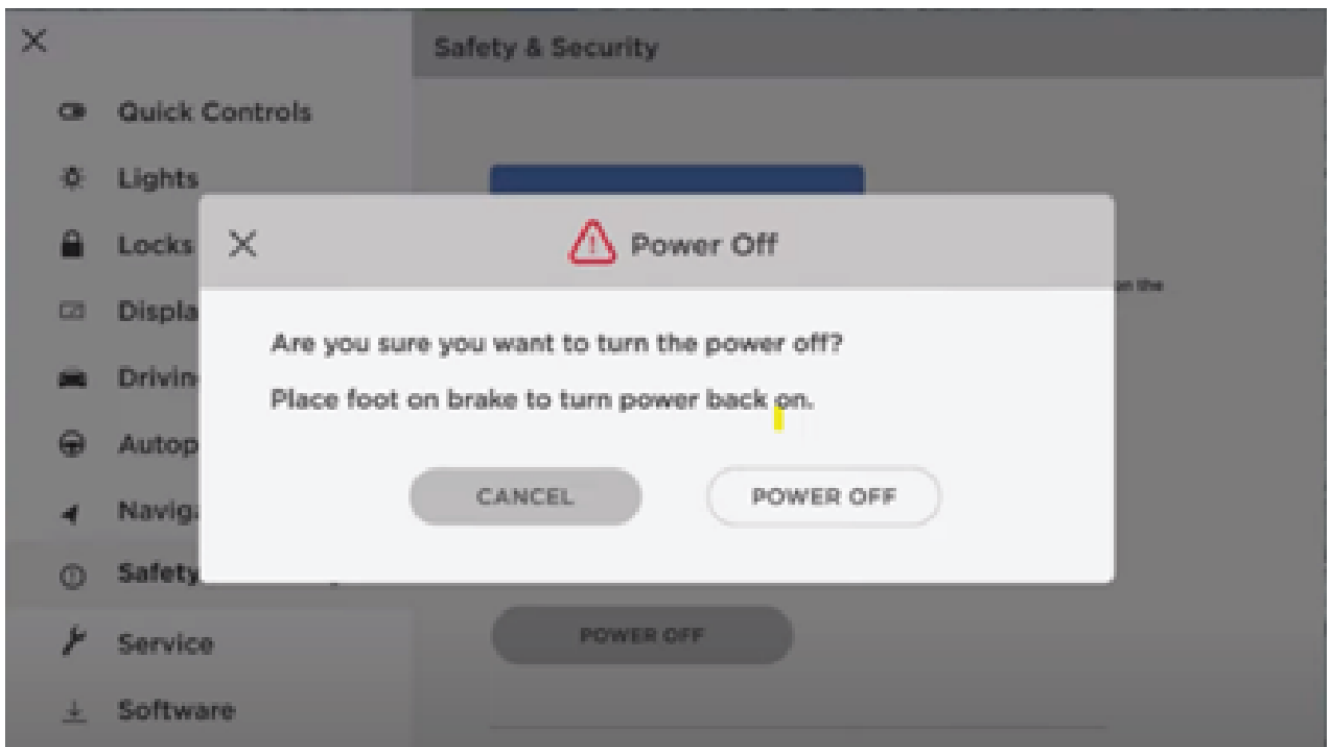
Safety & Security

Quick Controls
Lights
Locks
Displa
Drivin
Autop
Navig
Safety
Service
Software

on the

Power Off

Are you sure you want to turn the power off?

Place foot on brake to turn power back on.

CANCEL
POWER OFF

POWER OFF